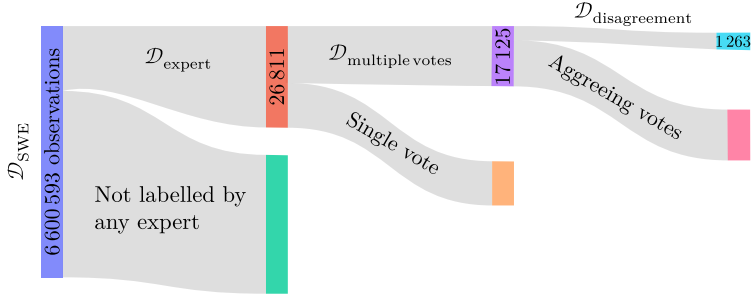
$\mathcal{D}_{\text{SWE}}$

6 600 593 observations

$\mathcal{D}_{\text{expert}}$

Not labelled by any expert

26 811

$\mathcal{D}_{\text{multiple votes}}$

Single vote

17 125

$\mathcal{D}_{\text{disagreement}}$

1 263

Aggreeing votes